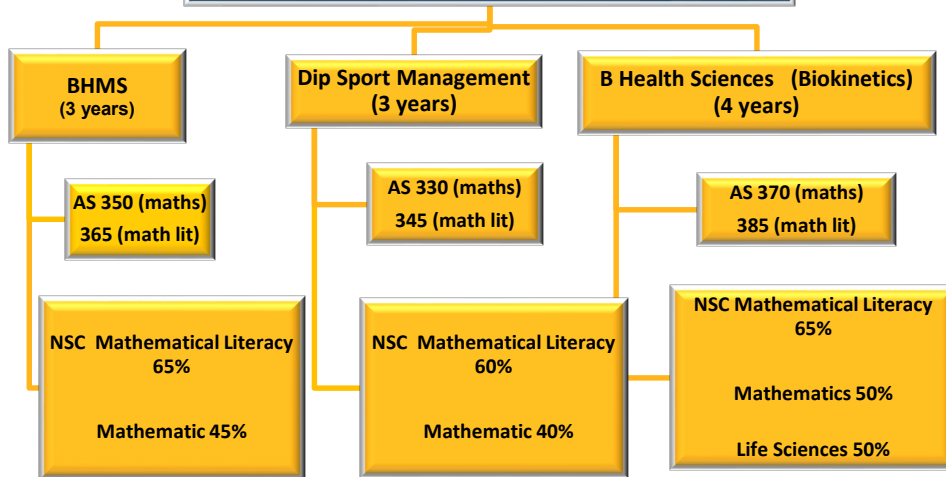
BHMS
(3 years)

AS 350 (maths)
365 (math lit)

NSC Mathematical Literacy 65%

Mathematic 45%

Dip Sport Management
(3 years)

AS 330 (maths)
345 (math lit)

NSC Mathematical Literacy 60%

Mathematic 40%

B Health Sciences (Biokinetics)
(4 years)

AS 370 (maths)
385 (math lit)

NSC Mathematical Literacy 65%

Mathematics 50%

Life Sciences 50%